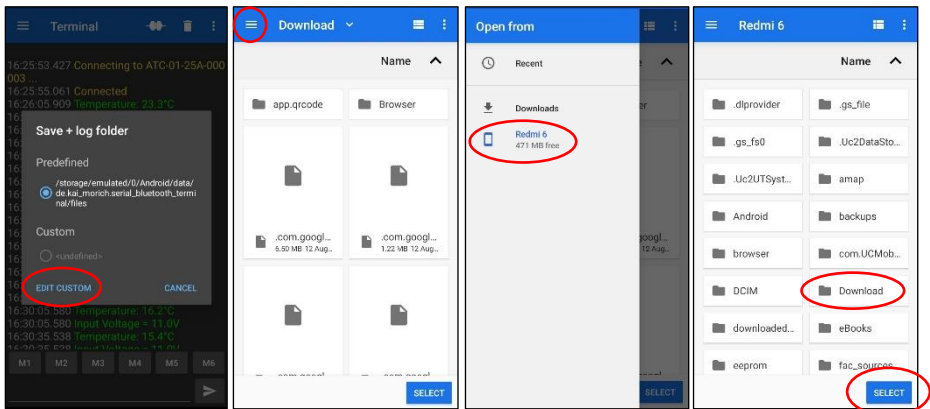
Terminal

16:25:53.427 Connecting to ATC-01-25A-000003 ...
16:25:55.061 Connected
16:26:05.909 Temperature: 23.3°C
16

Save + log folder

Predefined

/storage/emulated/0/Android/data/de.kai_morich.serial_bluetooth_terminal/files

Custom

<undefined>

EDIT CUSTOM

CANCEL

16:30:05.580 Temperature: 16.2°C
16:30:05.580 Input Voltage = 11.0V
16:30:35.538 Temperature: 15.4°C
16:30:35.538 Input Voltage = 11.0V

M1 M2 M3 M4 M5 M6

Download

Name

app.qrcode

Browser

.com.googl...
6.50 MB 12 Aug...

.com.googl...
1.22 MB 12 Aug...

.com.googl

.com.googl

SELECT

Open from

Recent

Downloads

Redmi 6
471 MB free

SELECT

Redmi 6

Name

.dlprovider

.gs_file

.gs_fs0

.Uc2DataSto...

.Uc2UTSyst...

amap

Android

backups

browser

com.UCMob...

DCIM

Download

downloaded...

eBooks

eeprom

fac_sources

SELECT